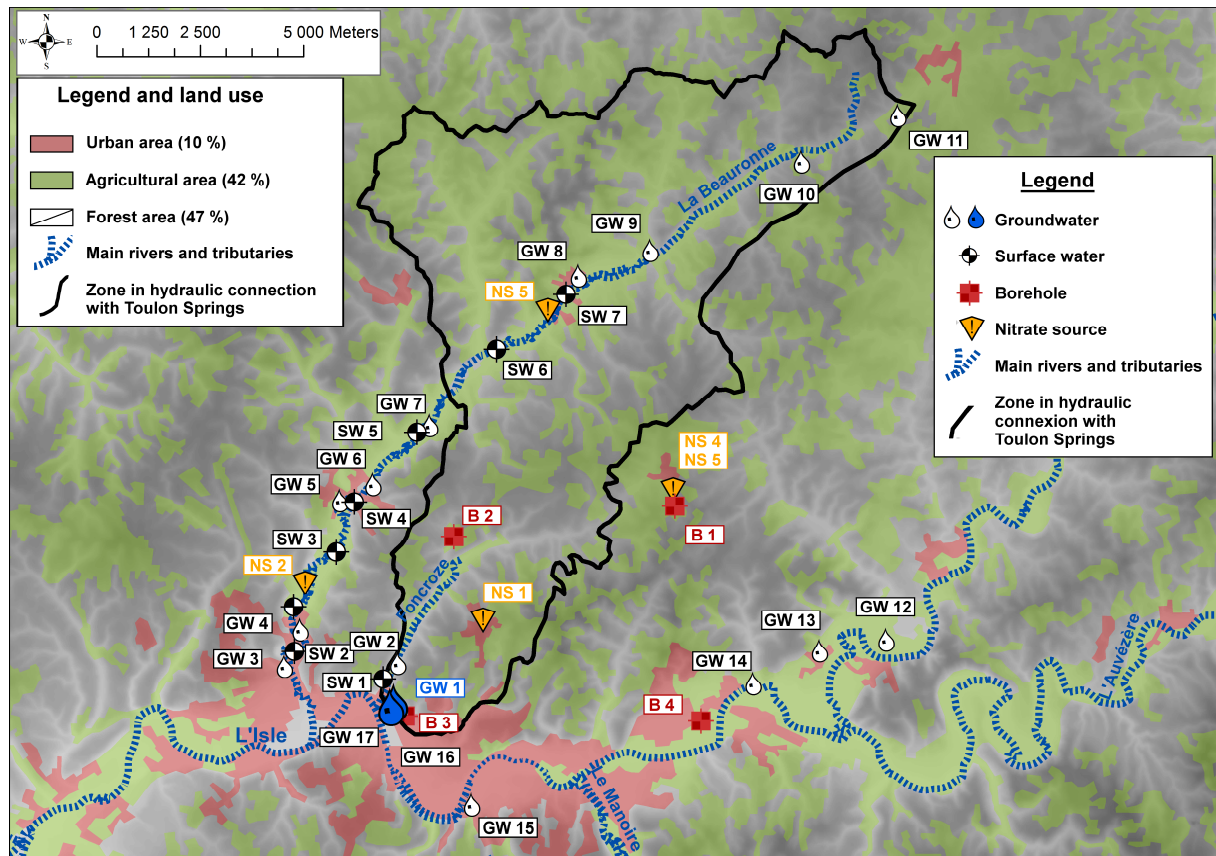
N
W E
S
0 1 250 2 500 5 000 Meters

Legend and land use
Urban area (10 %)
Agricultural area (42 %)
Forest area (47 %)
Main rivers and tributaries
Zone in hydraulic connection with Toulon Springs

Legend
Groundwater
Surface water
Borehole
Nitrate source
Main rivers and tributaries
Zone in hydraulic connexion with Toulon Springs

GW 11
GW 10
La Beauronne
GW 9
GW 8
NS 5
SW 7
SW 6
GW 7
SW 5
GW 6
GW 5
SW 4
B 2
NS 4
NS 5
B 1
SW 3
NS 2
Jaucroze
NS 1
GW 4
SW 2
GW 3
GW 2
SW 1
GW 1
B 3
L'Isle
GW 17
GW 16
GW 15
Le Manoire
GW 13
GW 12
GW 14
B 4
L'Auvézère